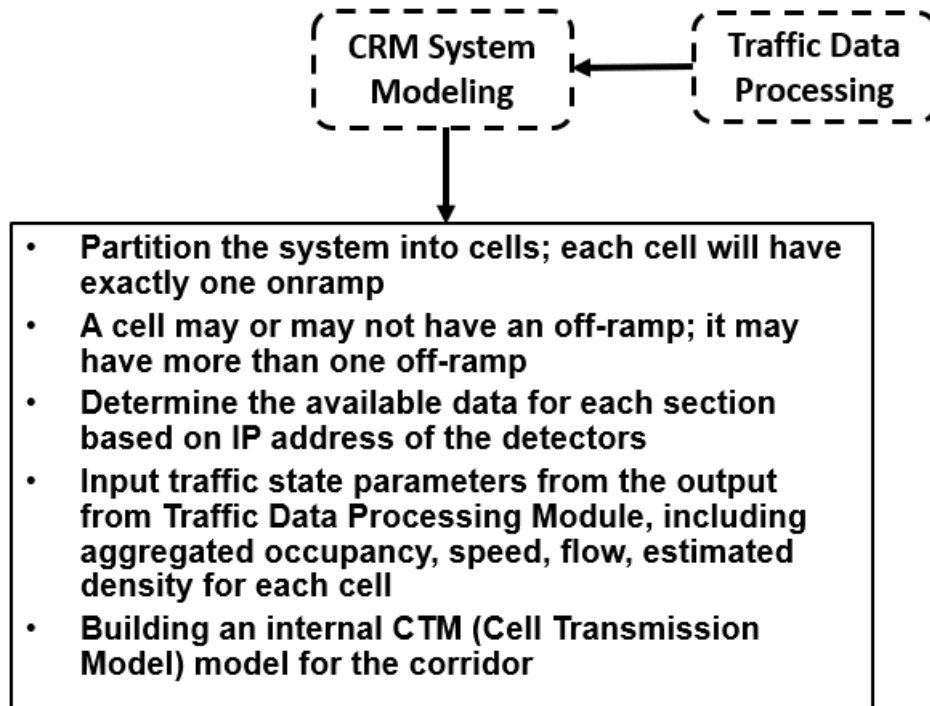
CRM System Modeling

Traffic Data Processing

- Partition the system into cells; each cell will have exactly one onramp
- A cell may or may not have an off-ramp; it may have more than one off-ramp
- Determine the available data for each section based on IP address of the detectors
- Input traffic state parameters from the output from Traffic Data Processing Module, including aggregated occupancy, speed, flow, estimated density for each cell
- Building an internal CTM (Cell Transmission Model) model for the corridor